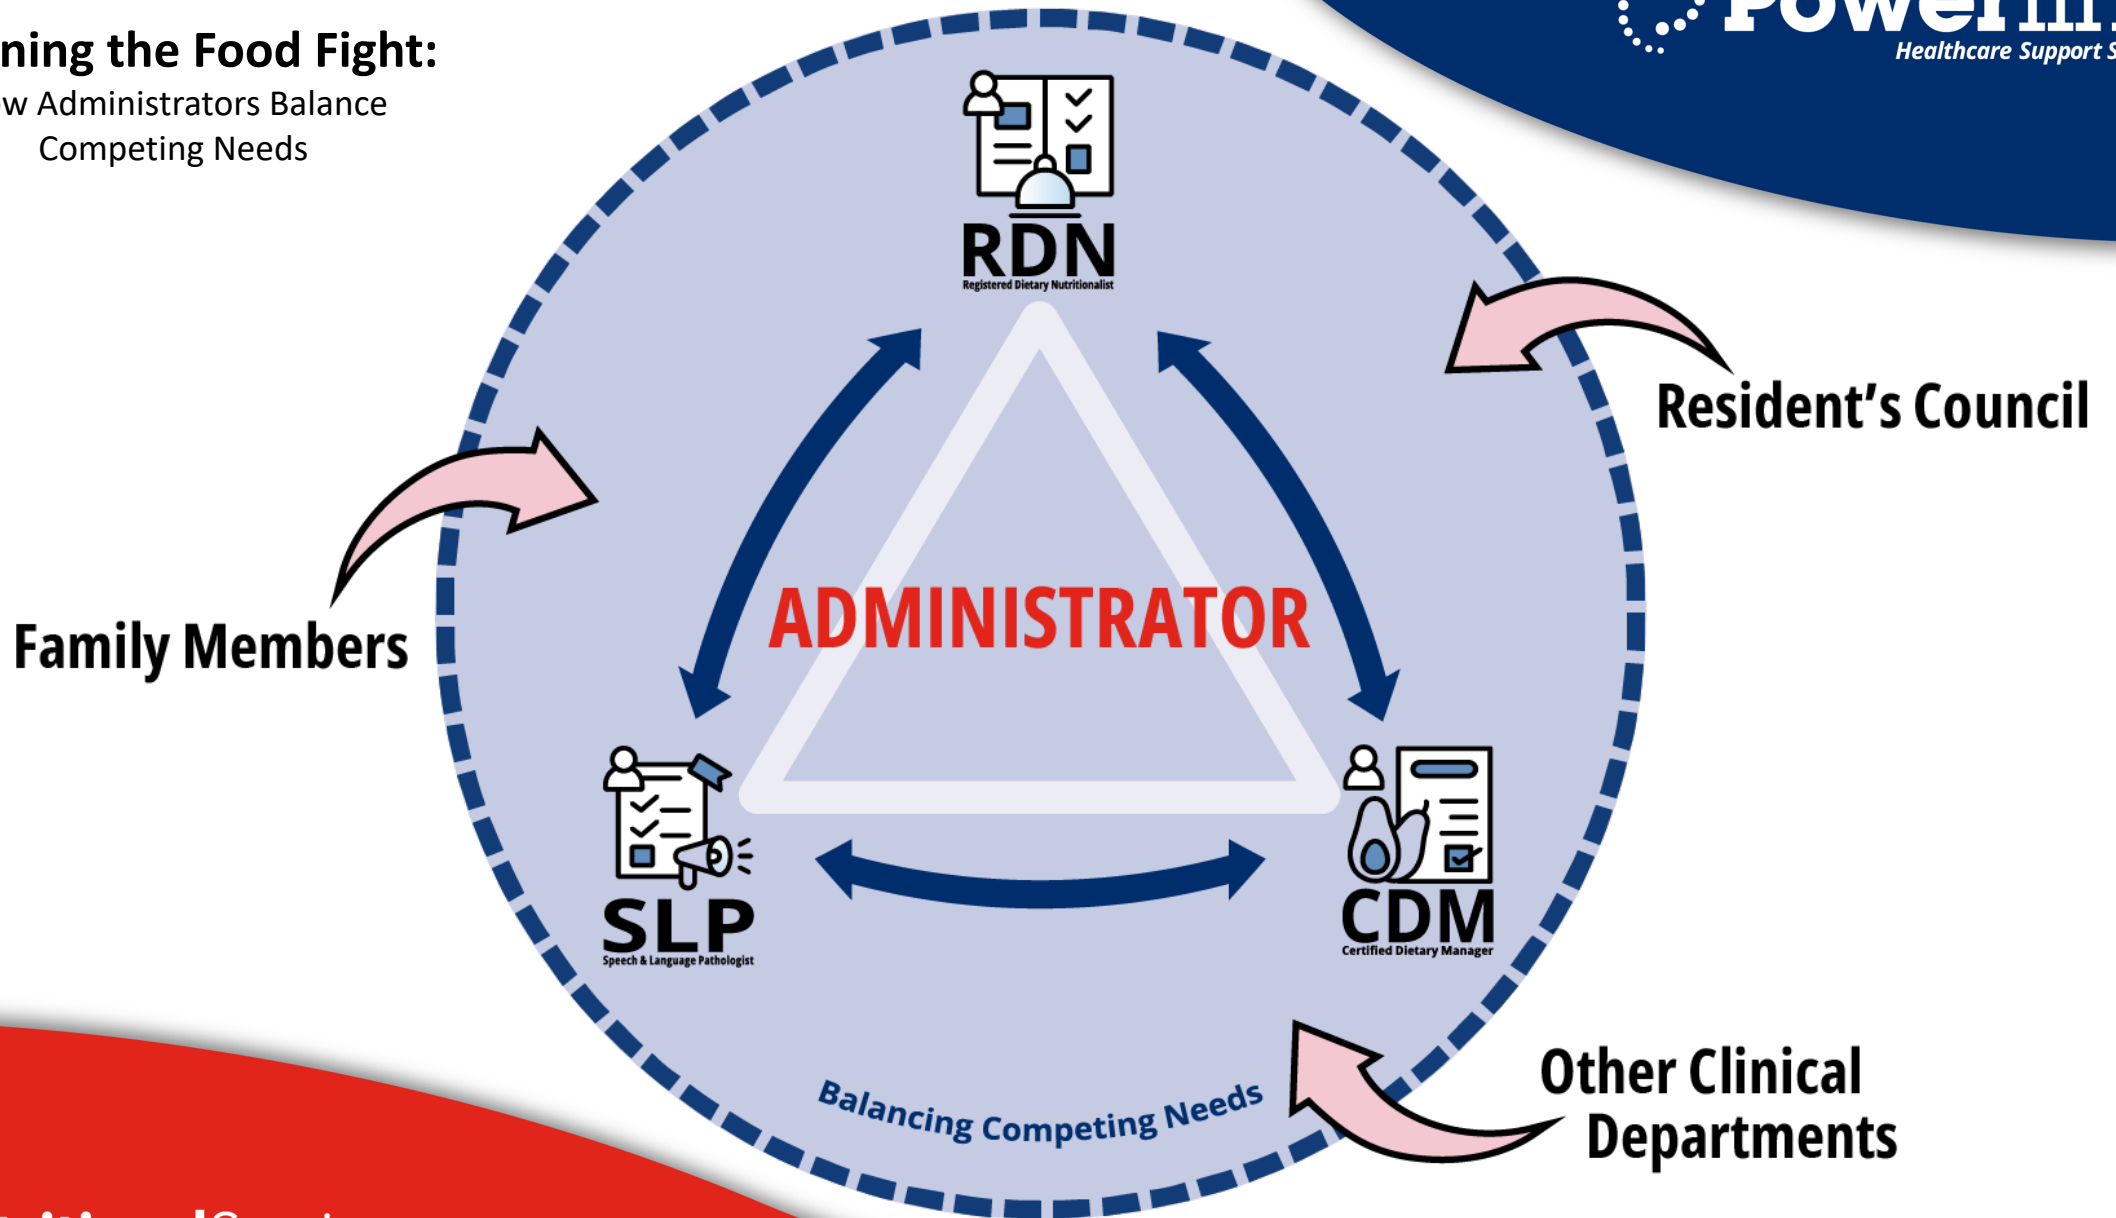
ning the Food Fight:
w Administrators Balance Competing Needs

Powerin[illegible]
Healthcare Support S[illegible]

RDN
Registered Dietary Nutritionalist

Resident's Council

Family Members

ADMINISTRATOR

SLP
Speech & Language Pathologist

CDM
Certified Dietary Manager

Balancing Competing Needs

Other Clinical Departments

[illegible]